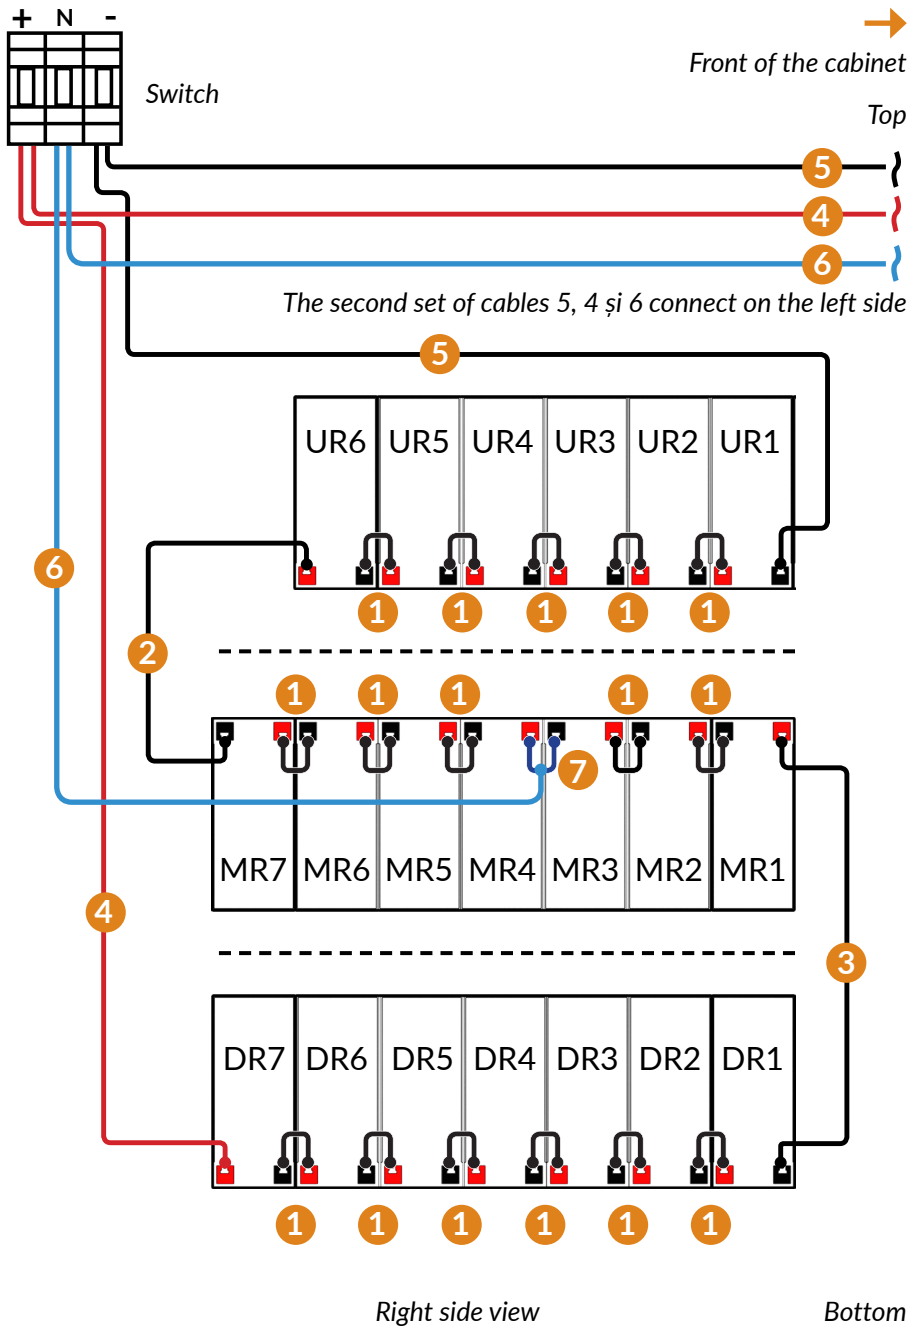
+ N -

Switch

Front of the cabinet

Top

5

4

6

The second set of cables 5, 4 și 6 connect on the left side

5

6

UR6 UR5 UR4 UR3 UR2 UR1

1 1 1 1 1

2

1 1 1 1 1

7

MR7 MR6 MR5 MR4 MR3 MR2 MR1

4

3

DR7 DR6 DR5 DR4 DR3 DR2 DR1

1 1 1 1 1 1

Right side view

Bottom